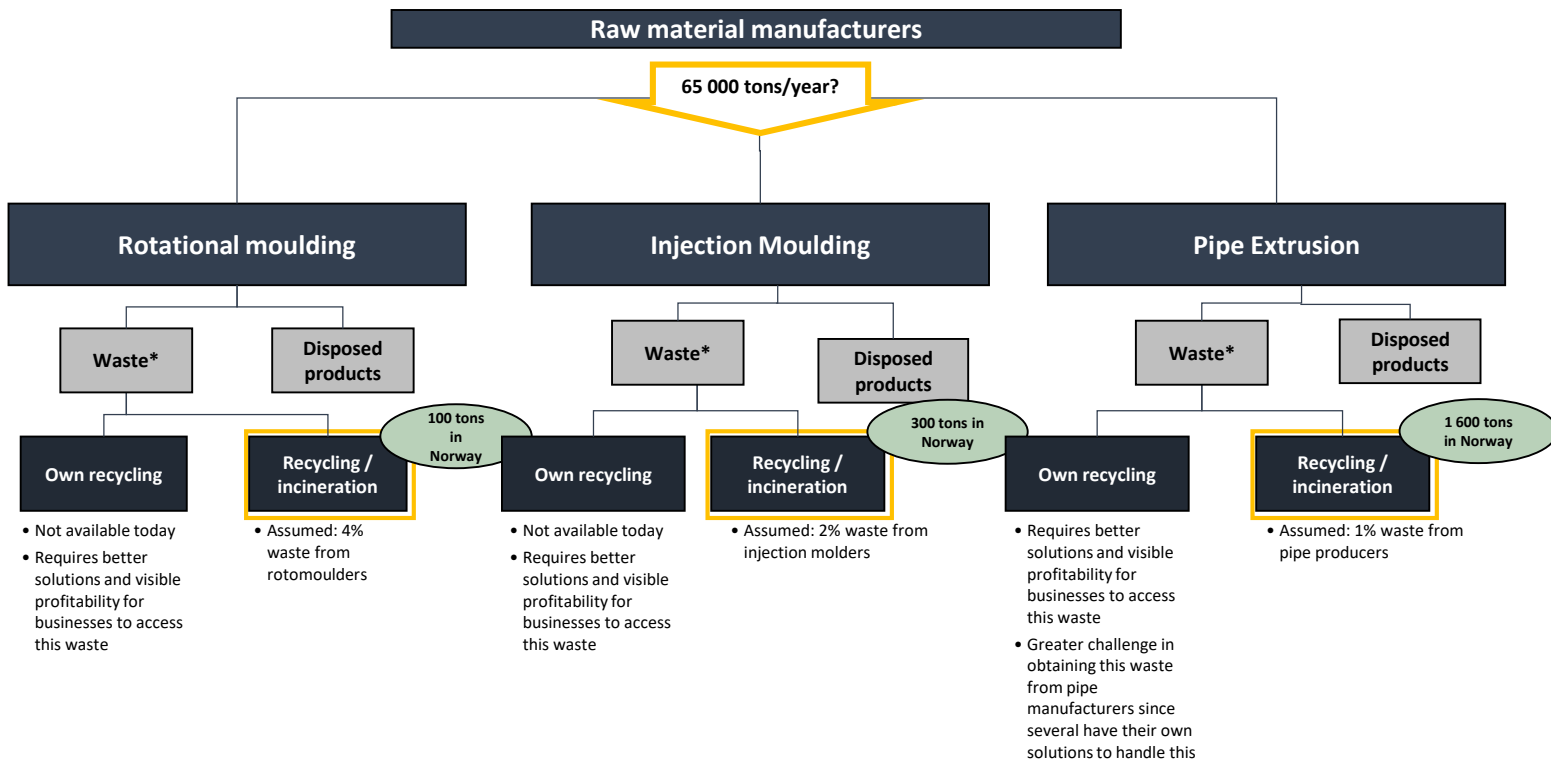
Raw material manufacturers

65 000 tons/year?

Rotational moulding

Waste*

Disposed products

Own recycling

- Not available today
- Requires better solutions and visible profitability for businesses to access this waste

Recycling / incineration

100 tons in Norway

- Assumed: 4% waste from rotomoulders

Injection Moulding

Waste*

Disposed products

Own recycling

- Not available today
- Requires better solutions and visible profitability for businesses to access this waste

Recycling / incineration

300 tons in Norway

- Assumed: 2% waste from injection molders

Pipe Extrusion

Waste*

Disposed products

Own recycling

- Requires better solutions and visible profitability for businesses to access this waste
- Greater challenge in obtaining this waste from pipe manufacturers since several have their own solutions to handle this

Recycling / incineration

1 600 tons in Norway

- Assumed: 1% waste from pipe producers